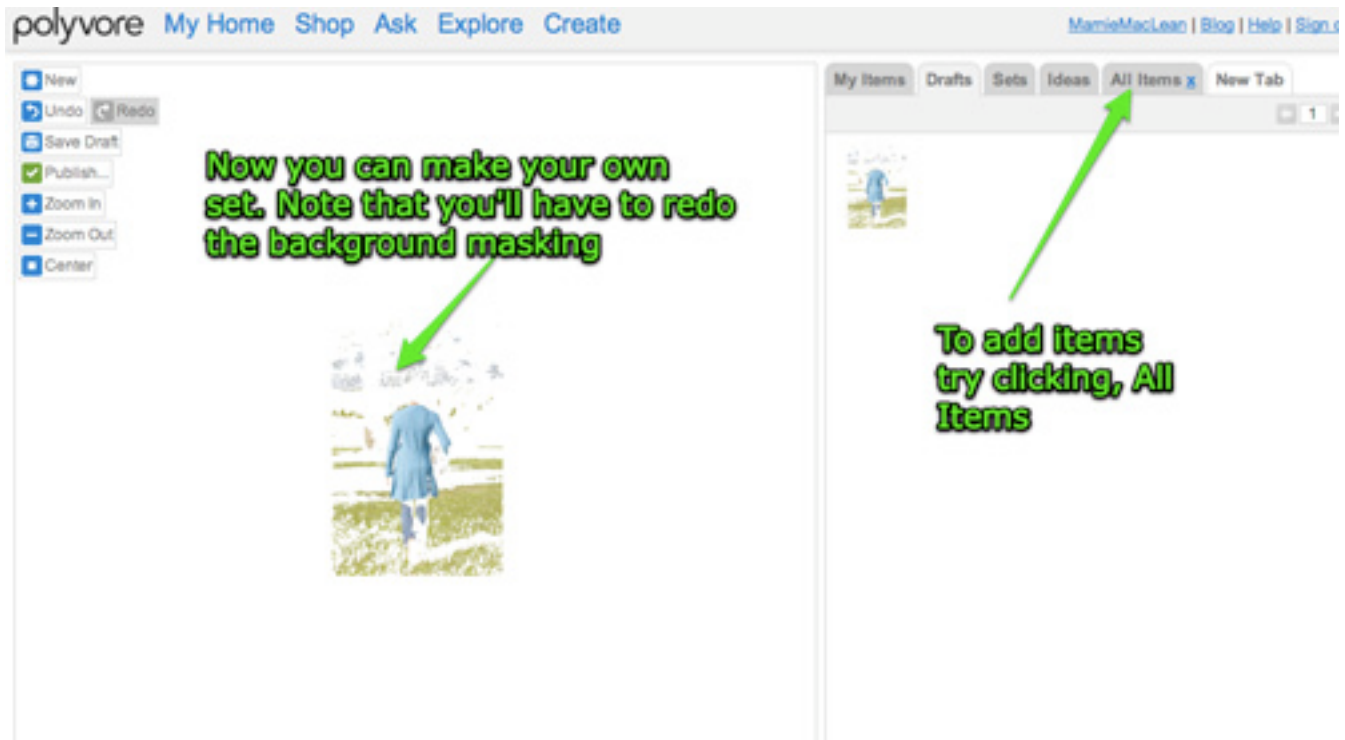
polyvore My Home Shop Ask Explore Create

MamieMacLean | Blog | Help | Sign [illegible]

New
Undo Redo
Save Draft
Publish...
Zoom In
Zoom Out
Center

My Items Drafts Sets Ideas All Items x New Tab

1

Now you can make your own set. Note that you'll have to redo the background masking

To add items try clicking, All Items